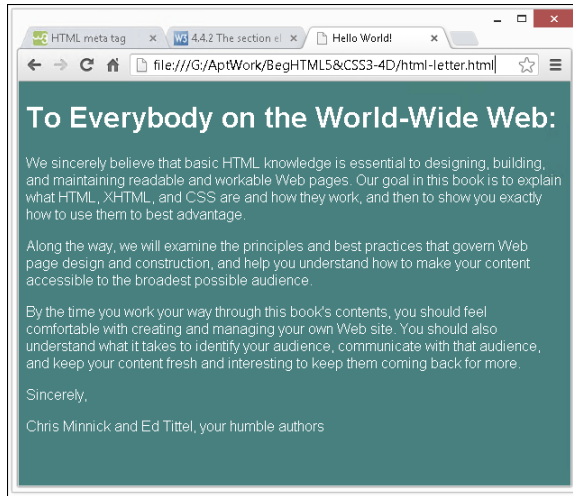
HTML meta tag ×
4.4.2 The section el ×
Hello World! ×

file:///G:/AptWork/BegHTML5&CSS3-4D/html-letter.html

To Everybody on the World-Wide Web:

We sincerely believe that basic HTML knowledge is essential to designing, building, and maintaining readable and workable Web pages. Our goal in this book is to explain what HTML, XHTML, and CSS are and how they work, and then to show you exactly how to use them to best advantage.

Along the way, we will examine the principles and best practices that govern Web page design and construction, and help you understand how to make your content accessible to the broadest possible audience.

By the time you work your way through this book's contents, you should feel comfortable with creating and managing your own Web site. You should also understand what it takes to identify your audience, communicate with that audience, and keep your content fresh and interesting to keep them coming back for more.

Sincerely,

Chris Minnick and Ed Tittel, your humble authors